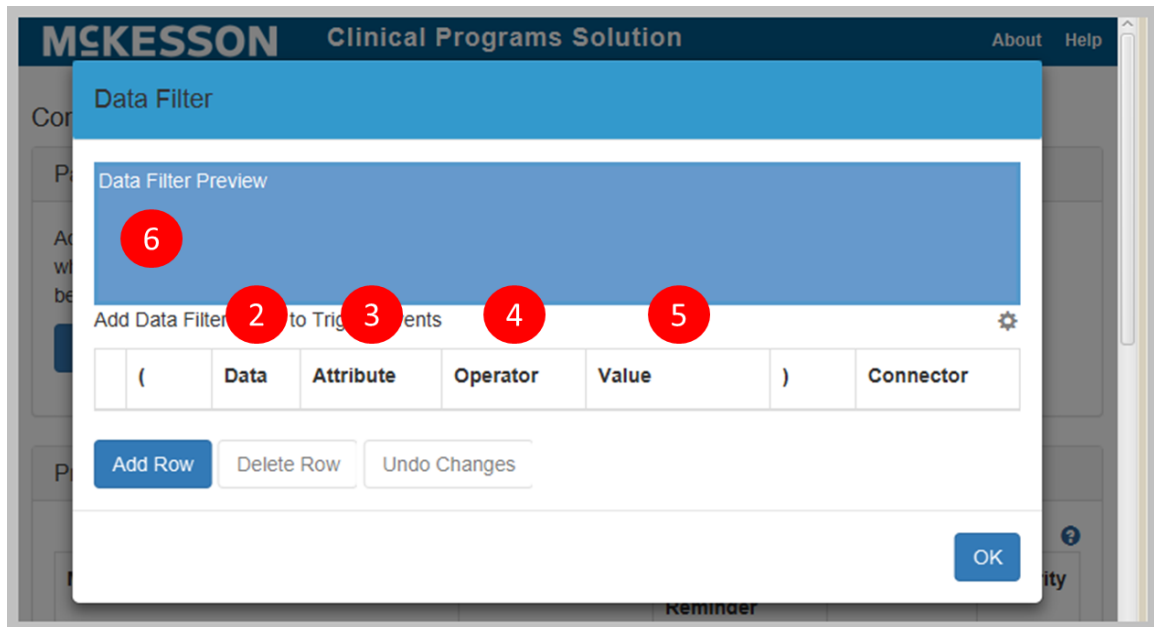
McKESSON Clinical Programs Solution About Help

Cor

Pa

Ac
wh
be

Pr

Data Filter

Data Filter Preview

6

Add Data Filter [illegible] to Trig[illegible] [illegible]ents

2 3 4 5

| | ( | Data | Attribute | Operator | Value | ) | Connector |
|---|---|---|---|---|---|---|---|

Add Row Delete Row Undo Changes

OK

Reminder

rity